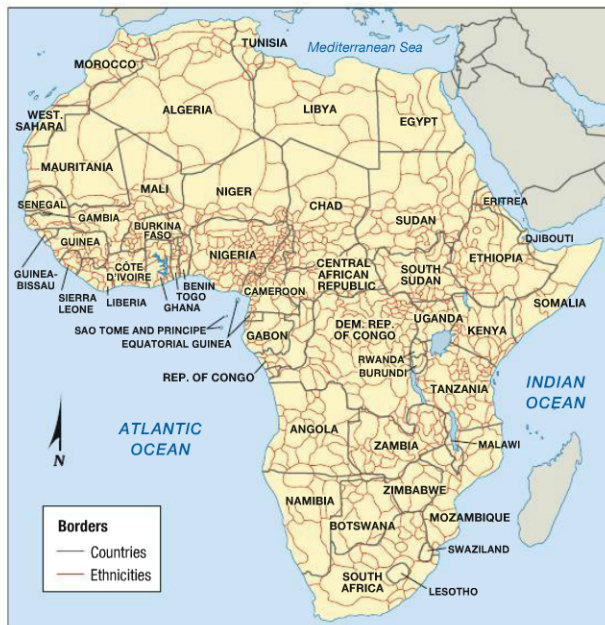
TUNISIA
Mediterranean Sea
MOROCCO
ALGERIA
LIBYA
EGYPT
WEST. SAHARA
MAURITANIA
MALI
NIGER
SENEGAL
GAMBIA
BURKINA FASO
CHAD
SUDAN
ERITREA
DJIBOUTI
GUINEA
GUINEA-BISSAU
CÔTE D'IVOIRE
NIGERIA
BENIN
TOGO
GHANA
SIERRA LEONE
LIBERIA
CENTRAL AFRICAN REPUBLIC
SOUTH SUDAN
ETHIOPIA
CAMEROON
SOMALIA
SAO TOME AND PRINCIPE
EQUATORIAL GUINEA
GABON
DEM. REP. OF CONGO
UGANDA
KENYA
RWANDA
BURUNDI
REP. OF CONGO
TANZANIA
INDIAN OCEAN
ATLANTIC OCEAN
N
ANGOLA
ZAMBIA
MALAWI
NAMIBIA
ZIMBABWE
BOTSWANA
MOZAMBIQUE
SWAZILAND
SOUTH AFRICA
LESOTHO
Borders
Countries
Ethnicities